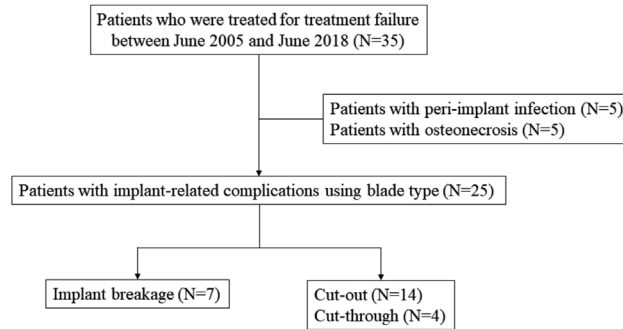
Patients who were treated for treatment failure between June 2005 and June 2018 (N=35)

Patients with peri-implant infection (N=5)
Patients with osteonecrosis (N=5)

Patients with implant-related complications using blade type (N=25)

Implant breakage (N=7)

Cut-out (N=14)
Cut-through (N=4)